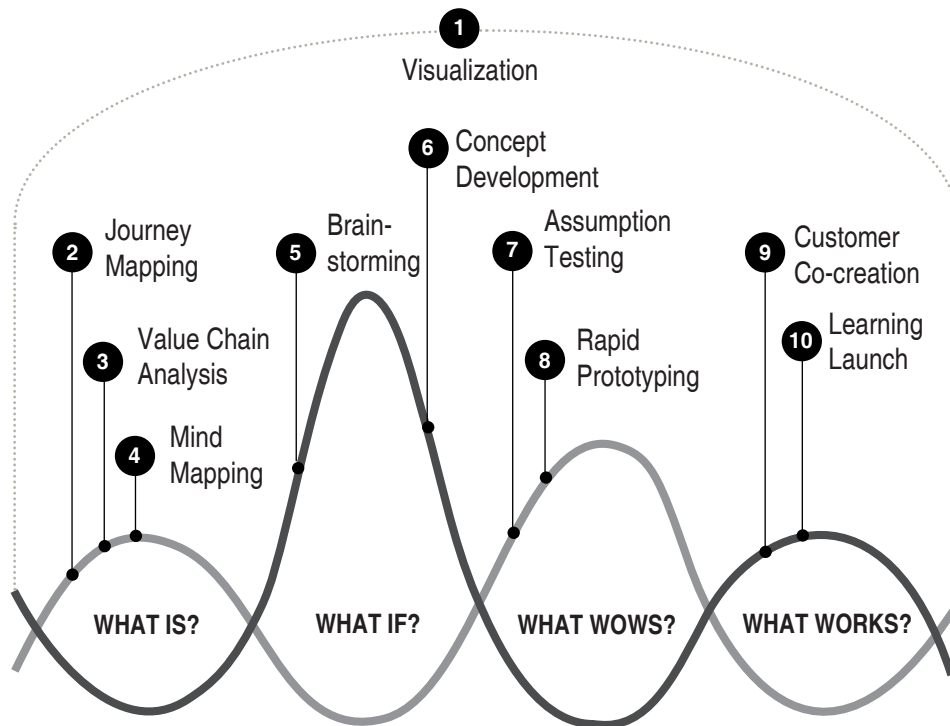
1 Visualization

2 Journey Mapping

3 Value Chain Analysis

4 Mind Mapping

5 Brainstorming

6 Concept Development

7 Assumption Testing

8 Rapid Prototyping

9 Customer Co-creation

10 Learning Launch

WHAT IS?

WHAT IF?

WHAT WOWS?

WHAT WORKS?